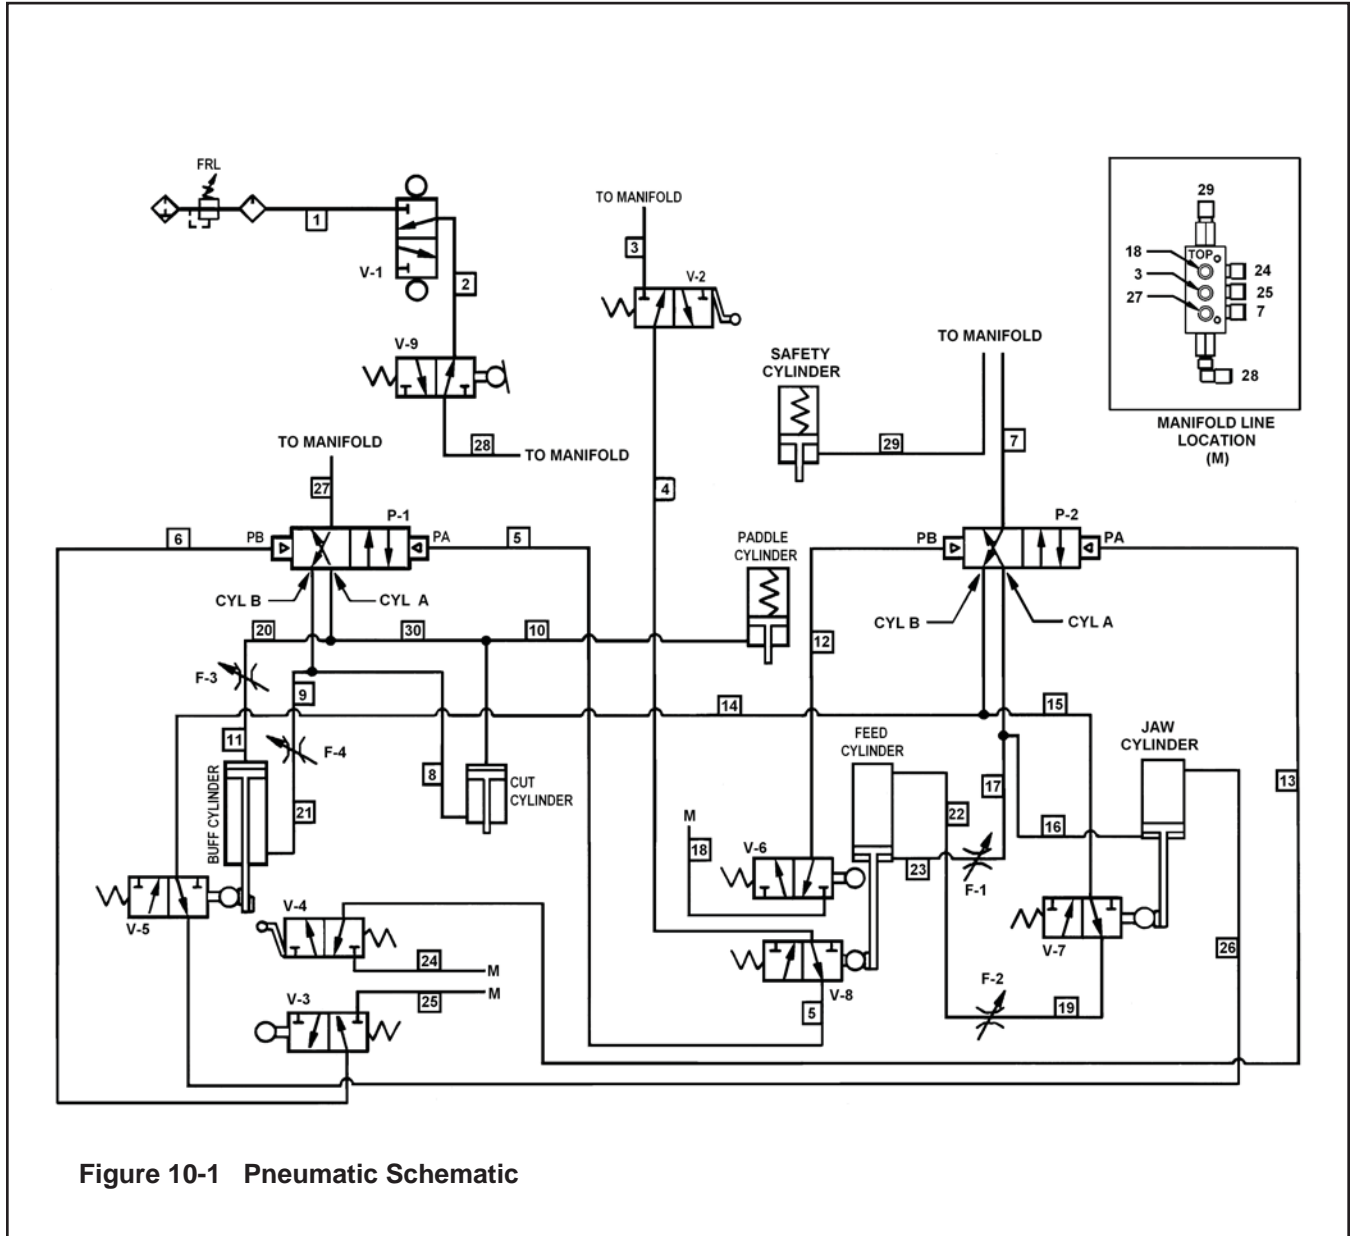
FRL

1

V-1

2

V-9

28 TO MANIFOLD

TO MANIFOLD

3

V-2

4

TO MANIFOLD

27

6 PB P-1 PA 5

CYL B CYL A

20 30 10

F-3

9

11

F-4

BUFF CYLINDER

21

8 CUT CYLINDER

PADDLE CYLINDER

12

14

SAFETY CYLINDER

29

TO MANIFOLD

7

PB P-2 PA

CYL B CYL A

15

FEED CYLINDER

JAW CYLINDER

17

22

13

16

M

18

V-6

23

F-1

V-7

V-5

V-4

24 M

V-8

5

26

F-2

19

V-3

25 M

29

18

TOP

24

3

25

27

7

28

MANIFOLD LINE LOCATION (M)

Figure 10-1 Pneumatic Schematic